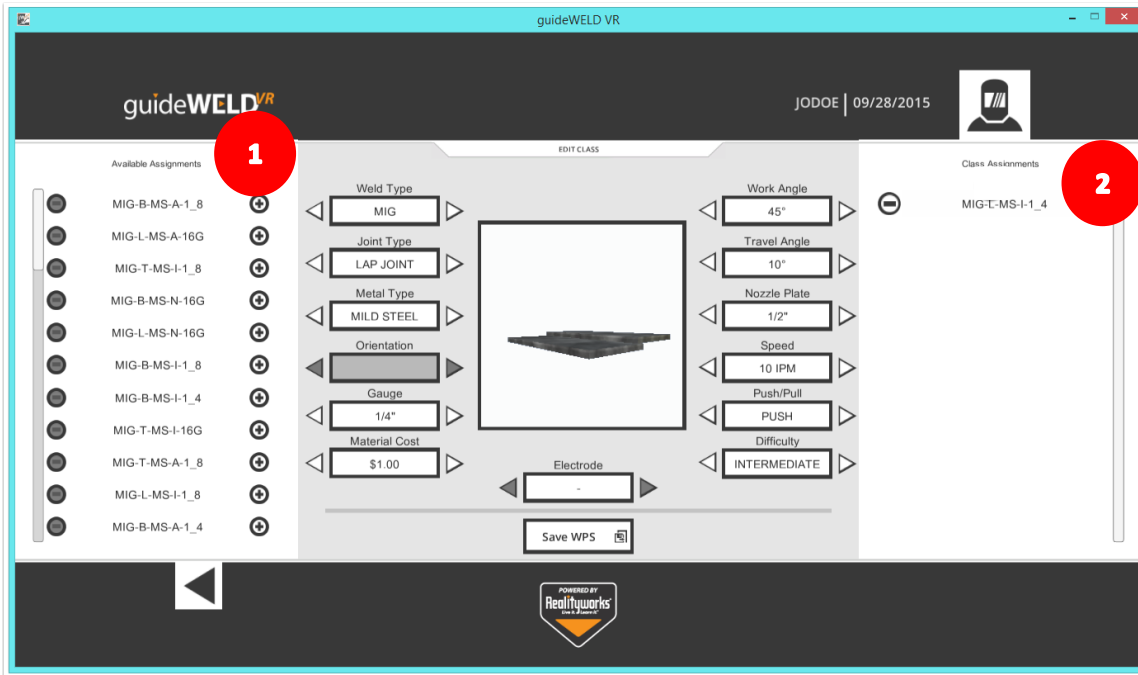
guideWELD VR

guideWELD VR

JODOE | 09/28/2015

1

Available Assignments

MIG-B-MS-A-1_8
MIG-L-MS-A-16G
MIG-T-MS-I-1_8
MIG-B-MS-N-16G
MIG-L-MS-N-16G
MIG-B-MS-I-1_8
MIG-B-MS-I-1_4
MIG-T-MS-I-16G
MIG-T-MS-A-1_8
MIG-L-MS-I-1_8
MIG-B-MS-A-1_4

EDIT CLASS

Weld Type
MIG
Joint Type
LAP JOINT
Metal Type
MILD STEEL
Orientation

Gauge
1/4"
Material Cost
$1.00

Electrode
-

Save WPS

Work Angle
45°
Travel Angle
10°
Nozzle Plate
1/2"
Speed
10 IPM
Push/Pull
PUSH
Difficulty
INTERMEDIATE

Class Assignments

2

MIG-L-MS-I-1_4

POWERED BY
Realityworks